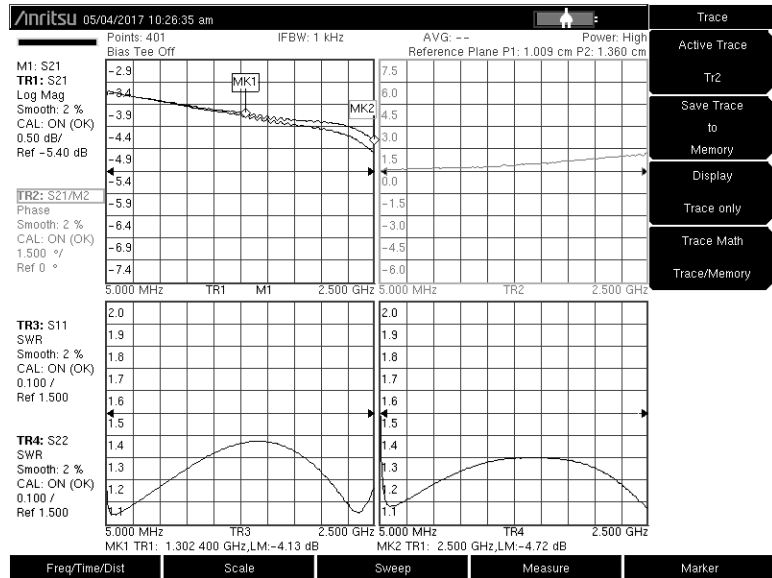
/Inritsu 05/04/2017 10:26:35 am

Trace

Points: 401
Bias Tee Off
IFBW: 1 kHz
AVG: --
Power: High
Reference Plane P1: 1.009 cm P2: 1.360 cm

Active Trace
Tr2

Save Trace to Memory

Display
Trace only

Trace Math
Trace/Memory

M1: S21
TR1: S21
Log Mag
Smooth: 2 %
CAL: ON (OK)
0.50 dB/
Ref -5.40 dB

-2.9
-3.4
-3.9
-4.4
-4.9
-5.4
-5.9
-6.4
-6.9
-7.4

MK1
MK2

5.000 MHz TR1 M1 2.500 GHz

7.5
6.0
4.5
3.0
1.5
0.0
-1.5
-3.0
-4.5
-6.0

5.000 MHz TR2 2.500 GHz

TR2: S21/M2
Phase
Smooth: 2 %
CAL: ON (OK)
1.500 °/
Ref 0 °

TR3: S11
SWR
Smooth: 2 %
CAL: ON (OK)
0.100 /
Ref 1.500

2.0
1.9
1.8
1.7
1.6
1.5
1.4
1.3
1.2
1.1

5.000 MHz TR3 2.500 GHz

2.0
1.9
1.8
1.7
1.6
1.5
1.4
1.3
1.2
1.1

5.000 MHz TR4 2.500 GHz

TR4: S22
SWR
Smooth: 2 %
CAL: ON (OK)
0.100 /
Ref 1.500

MK1 TR1: 1.302 400 GHz,LM:-4.13 dB
MK2 TR1: 2.500 GHz,LM:-4.72 dB

Freq/Time/Dist Scale Sweep Measure Marker